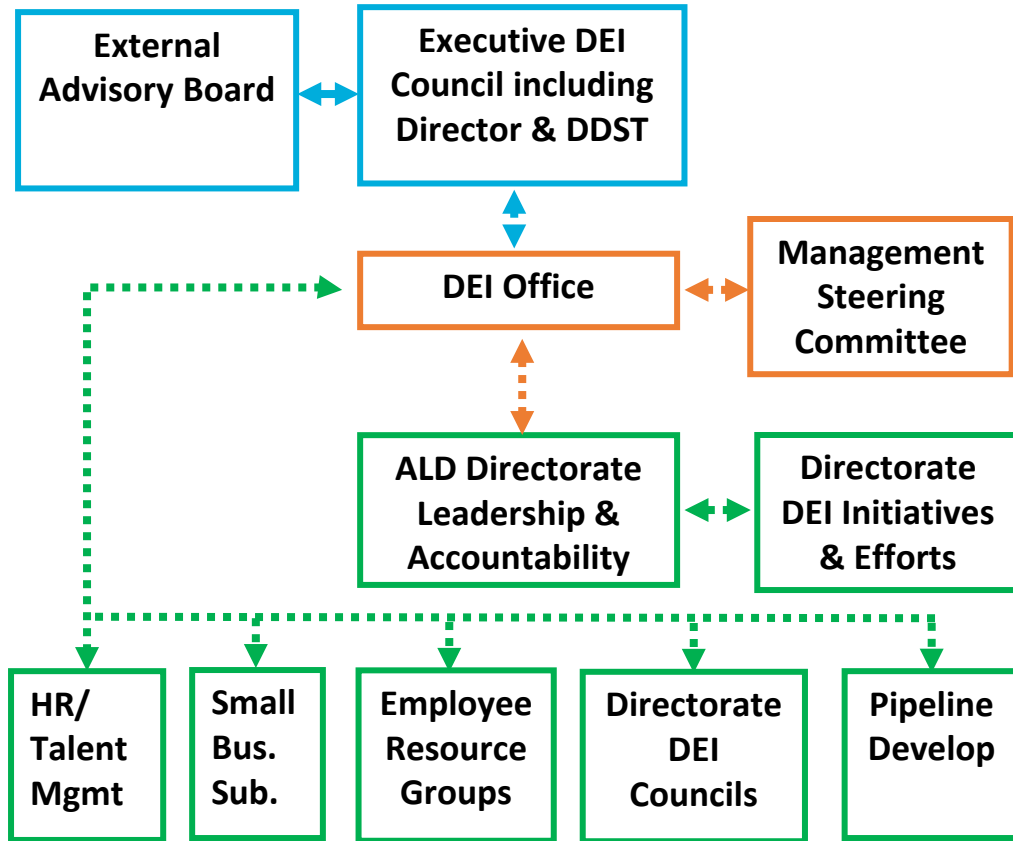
External Advisory Board

Executive DEI Council including Director & DDST

DEI Office

Management Steering Committee

ALD Directorate Leadership & Accountability

Directorate DEI Initiatives & Efforts

HR/ Talent Mgmt

Small Bus. Sub.

Employee Resource Groups

Directorate DEI Councils

Pipeline Develop